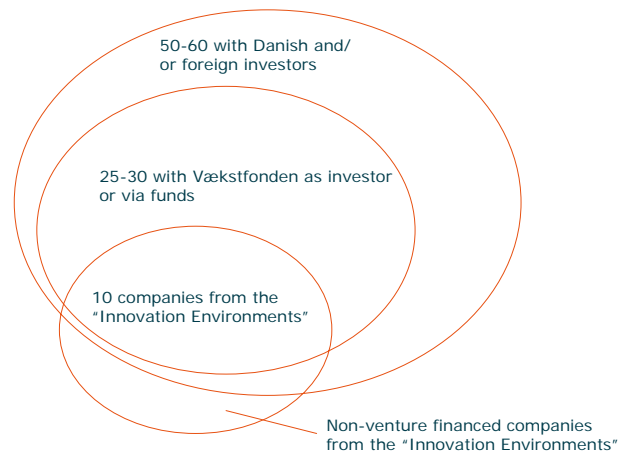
50-60 with Danish and/ or foreign investors

25-30 with Vækstfonden as investor or via funds

10 companies from the "Innovation Environments"

Non-venture financed companies from the "Innovation Environments"